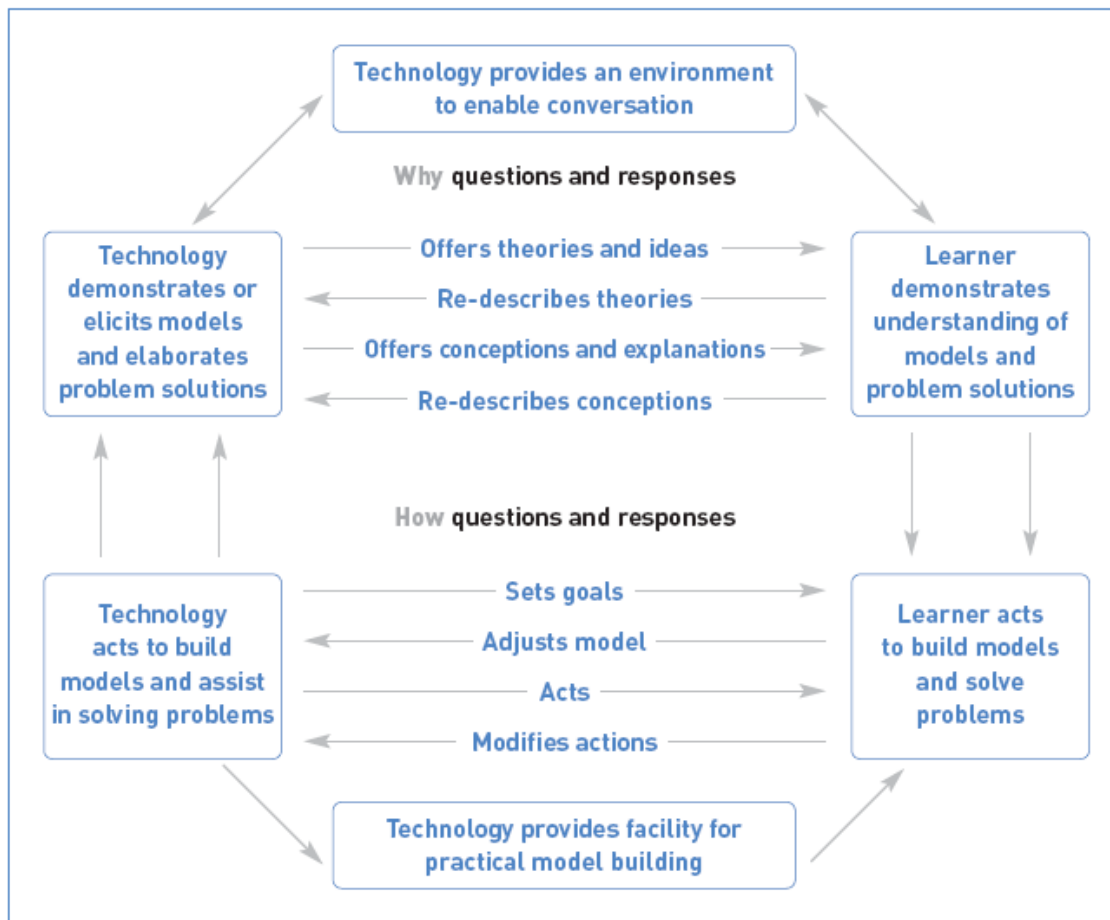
Technology provides an environment to enable conversation

Why questions and responses

Technology demonstrates or elicits models and elaborates problem solutions

Offers theories and ideas

Re-describes theories

Offers conceptions and explanations

Re-describes conceptions

Learner demonstrates understanding of models and problem solutions

How questions and responses

Technology acts to build models and assist in solving problems

Sets goals

Adjusts model

Acts

Modifies actions

Learner acts to build models and solve problems

Technology provides facility for practical model building